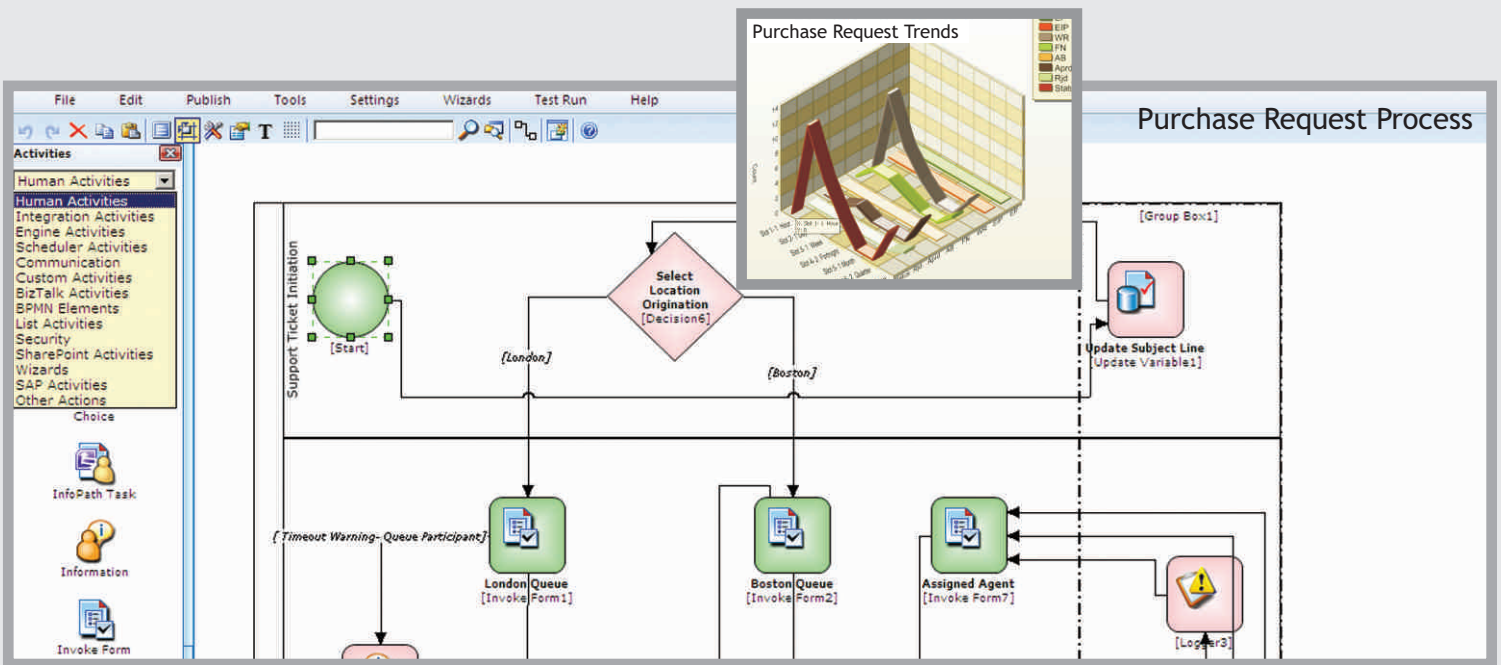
Purchase Request Trends

EIP
WR
FN
AS
Aprd
Rjd
Stat

Purchase Request Process

File Edit Publish Tools Settings Wizards Test Run Help

T

Activities

Human Activities

Human Activities
Integration Activities
Engine Activities
Scheduler Activities
Communication
Custom Activities
BizTalk Activities
BPMN Elements
List Activities
Security
SharePoint Activities
Wizards
SAP Activities
Other Actions

Choice

InfoPath Task

Information

Invoke Form

Support Ticket Initiation

[Start]

Select Location Origination
[Decision6]

[London]

[Boston]

[Group Box1]

Update Subject Line
[Update Variable1]

[ Timeout Warning- Queue Participant]

London Queue
[Invoke Form1]

Boston Queue
[Invoke Form2]

Assigned Agent
[Invoke Form7]

[Logger3]